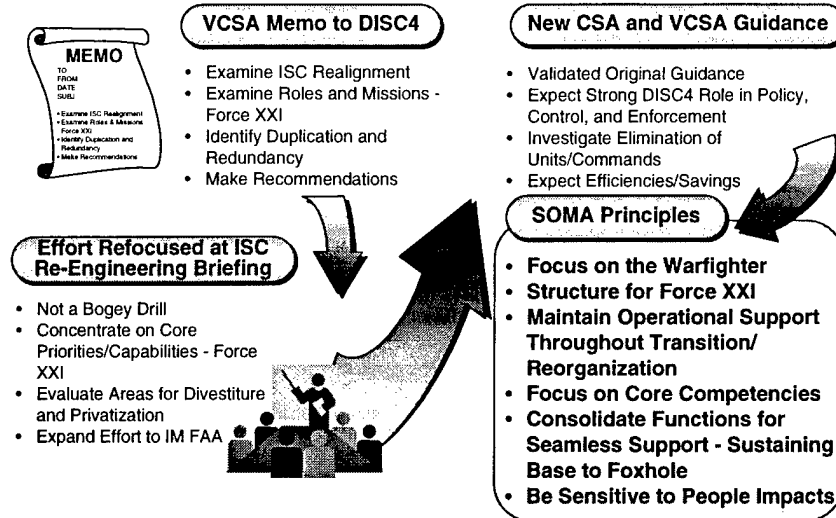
MEMO
TO
FROM
DATE
SUBJ
• Examine ISC Realignment
• Examine Roles & Missions Force XXI
• Identify Duplication and Redundancy
• Make Recommendations

VCSA Memo to DISC4

• Examine ISC Realignment
• Examine Roles and Missions - Force XXI
• Identify Duplication and Redundancy
• Make Recommendations

New CSA and VCSA Guidance

• Validated Original Guidance
• Expect Strong DISC4 Role in Policy, Control, and Enforcement
• Investigate Elimination of Units/Commands
• Expect Efficiencies/Savings

Effort Refocused at ISC Re-Engineering Briefing

• Not a Bogey Drill
• Concentrate on Core Priorities/Capabilities - Force XXI
• Evaluate Areas for Divestiture and Privatization
• Expand Effort to IM FAA

SOMA Principles

• Focus on the Warfighter
• Structure for Force XXI
• Maintain Operational Support Throughout Transition/ Reorganization
• Focus on Core Competencies
• Consolidate Functions for Seamless Support - Sustaining Base to Foxhole
• Be Sensitive to People Impacts